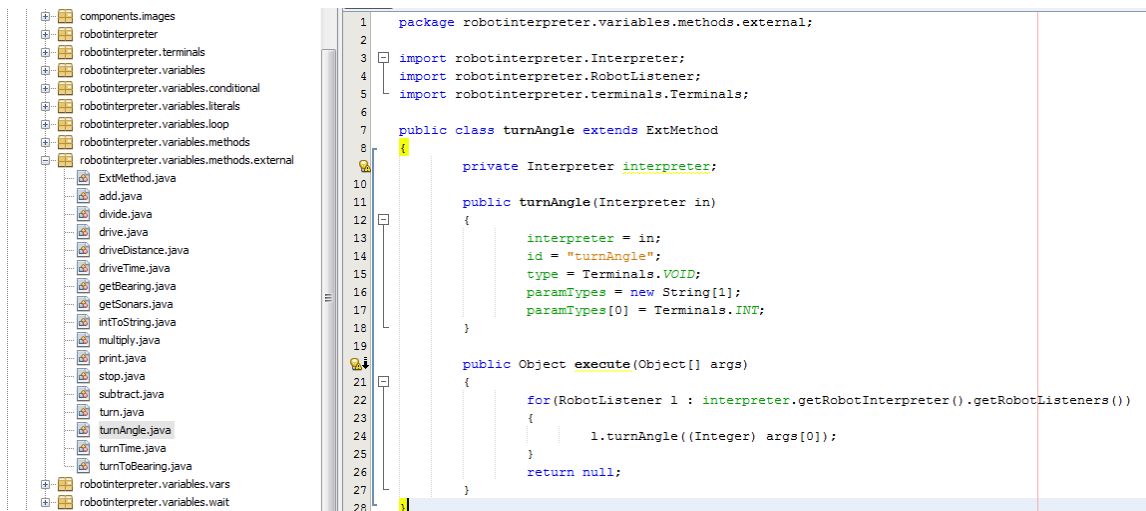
components.images
robotinterpreter
robotinterpreter.terminals
robotinterpreter.variables
robotinterpreter.variables.conditional
robotinterpreter.variables.literals
robotinterpreter.variables.loop
robotinterpreter.variables.methods
robotinterpreter.variables.methods.external
ExtMethod.java
add.java
divide.java
drive.java
driveDistance.java
driveTime.java
getBearing.java
getSonars.java
intToString.java
multiply.java
print.java
stop.java
subtract.java
turn.java
turnAngle.java
turnTime.java
turnToBearing.java
robotinterpreter.variables.vars
robotinterpreter.variables.wait

1 package robotinterpreter.variables.methods.external;
2
3 import robotinterpreter.Interpreter;
4 import robotinterpreter.RobotListener;
5 import robotinterpreter.terminals.Terminals;
6
7 public class turnAngle extends ExtMethod
8 {
9 private Interpreter interpreter;
10
11 public turnAngle(Interpreter in)
12 {
13 interpreter = in;
14 id = "turnAngle";
15 type = Terminals.VOID;
16 paramTypes = new String[1];
17 paramTypes[0] = Terminals.INT;
18 }
19
20 public Object execute(Object[] args)
21 {
22 for(RobotListener l : interpreter.getRobotInterpreter().getRobotListeners())
23 {
24 l.turnAngle((Integer) args[0]);
25 }
26 return null;
27 }
28 }